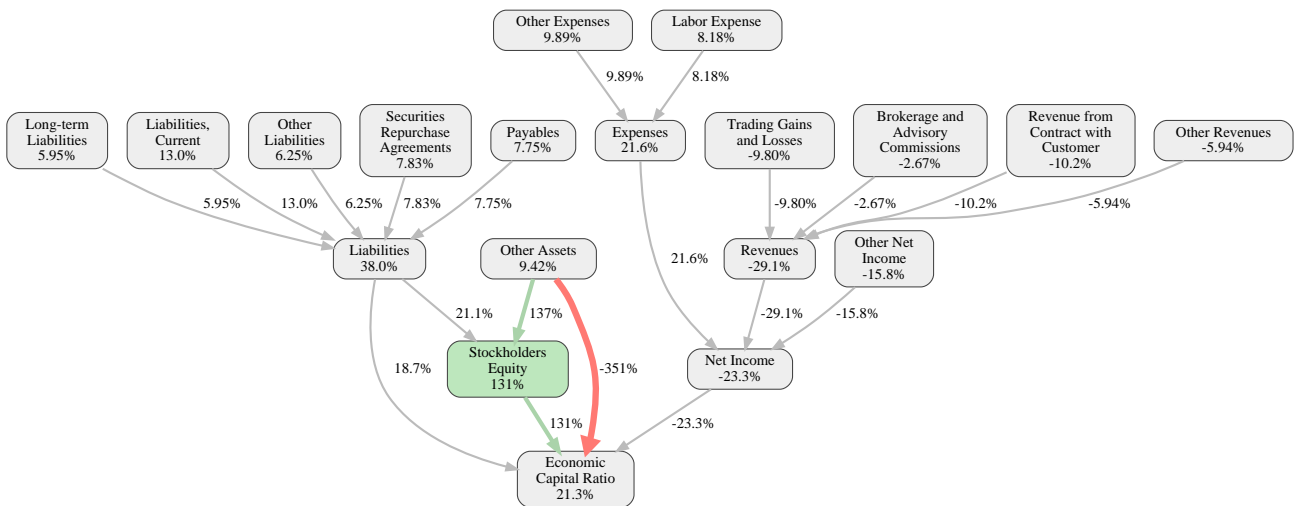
Other Expenses
9.89%

Labor Expense
8.18%

9.89%

8.18%

Long-term Liabilities
5.95%

Liabilities, Current
13.0%

Other Liabilities
6.25%

Securities Repurchase Agreements
7.83%

Payables
7.75%

Expenses
21.6%

Trading Gains and Losses
-9.80%

Brokerage and Advisory Commissions
-2.67%

Revenue from Contract with Customer
-10.2%

Other Revenues
-5.94%

5.95%

13.0%

6.25%

7.83%

7.75%

-9.80%

-2.67%

-10.2%

-5.94%

Liabilities
38.0%

Other Assets
9.42%

21.6%

Revenues
-29.1%

Other Net Income
-15.8%

21.1%

137%

-29.1%

-15.8%

Stockholders Equity
131%

-351%

18.7%

Net Income
-23.3%

131%

-23.3%

Economic Capital Ratio
21.3%